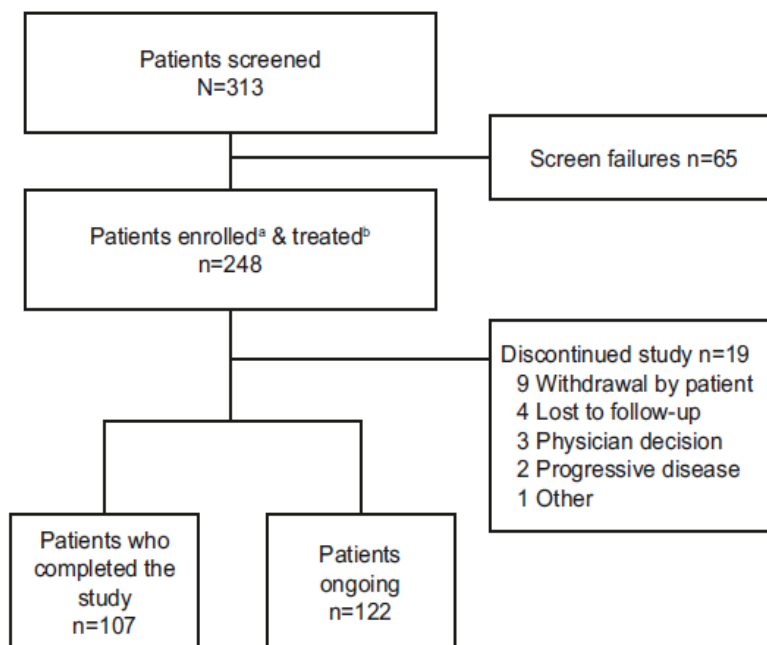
Patients screened
N=313

Screen failures n=65

Patients enrolled$^{a}$ & treated$^{b}$
n=248

Discontinued study n=19
9 Withdrawal by patient
4 Lost to follow-up
3 Physician decision
2 Progressive disease
1 Other

Patients who completed the study
n=107

Patients ongoing
n=122